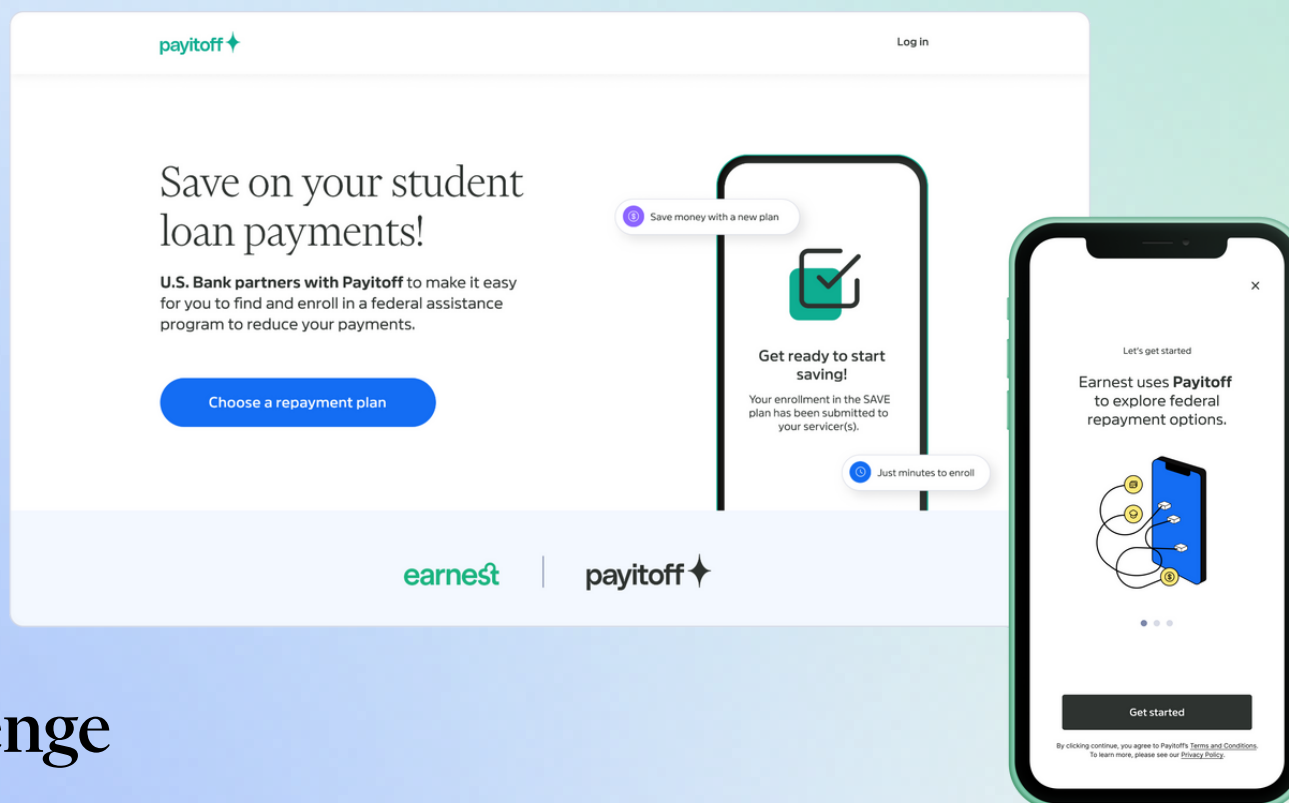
payitoff

Log in

Save on your student loan payments!

U.S. Bank partners with Payitoff to make it easy for you to find and enroll in a federal assistance program to reduce your payments.

Choose a repayment plan

Save money with a new plan

Get ready to start saving!

Your enrollment in the SAVE plan has been submitted to your servicer(s).

Just minutes to enroll

earnest | payitoff

nge

×

Let's get started

Earnest uses Payitoff to explore federal repayment options.

Get started

By clicking continue, you agree to Payitoff's Terms and Conditions. To learn more, please see our Privacy Policy.